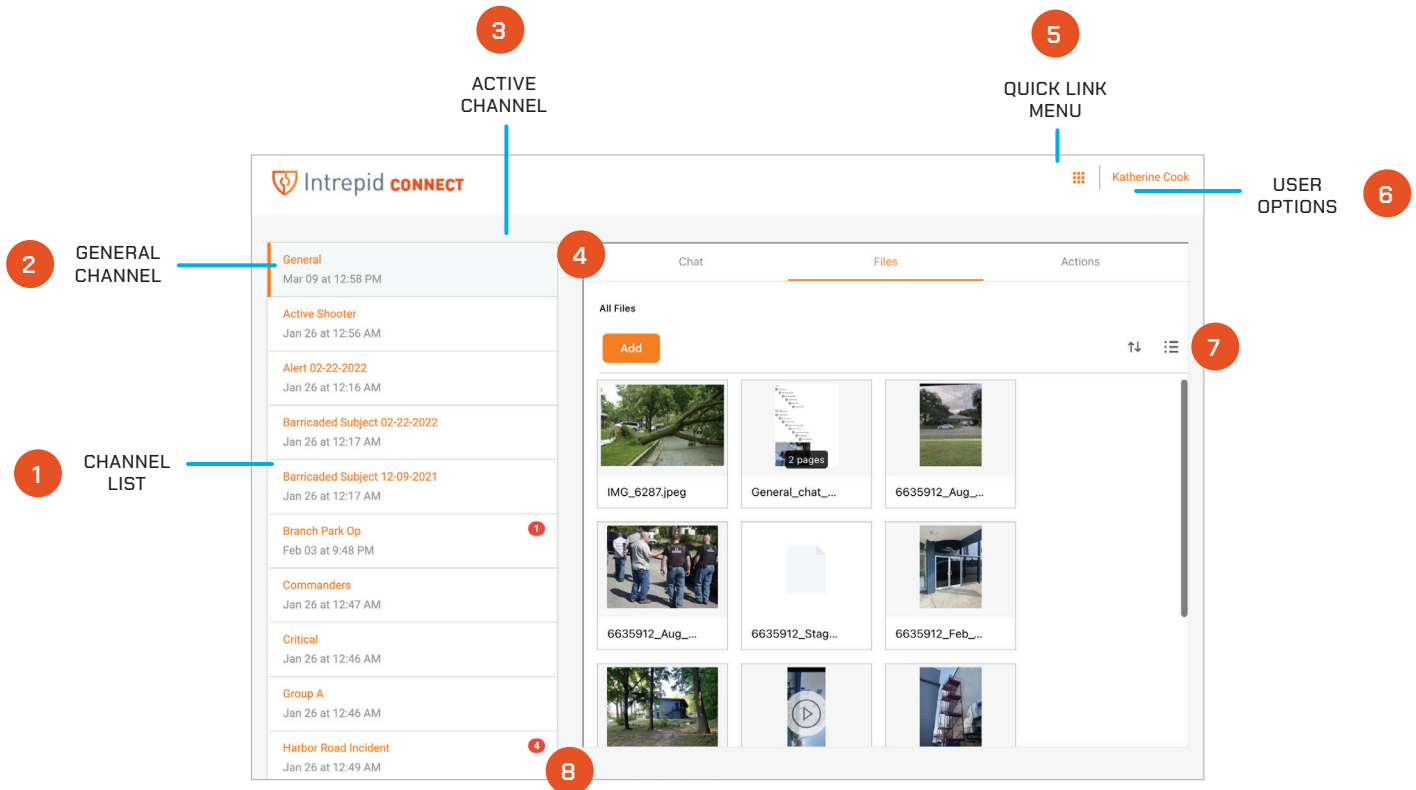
3

ACTIVE CHANNEL

5

QUICK LINK MENU

Intrepid CONNECT

Katherine Cook

USER OPTIONS

6

2

GENERAL CHANNEL

1

CHANNEL LIST

General
Mar 09 at 12:58 PM

Active Shooter
Jan 26 at 12:56 AM

Alert 02-22-2022
Jan 26 at 12:16 AM

Barricaded Subject 02-22-2022
Jan 26 at 12:17 AM

Barricaded Subject 12-09-2021
Jan 26 at 12:17 AM

Branch Park Op
Feb 03 at 9:48 PM
1

Commanders
Jan 26 at 12:47 AM

Critical
Jan 26 at 12:46 AM

Group A
Jan 26 at 12:46 AM

Harbor Road Incident
Jan 26 at 12:49 AM
4

4

Chat

Files

Actions

All Files

Add

7

2 pages

IMG_6287.jpeg

General_chat_...

6635912_Aug_...

6635912_Aug_...

6635912_Stag...

6635912_Feb_...

8